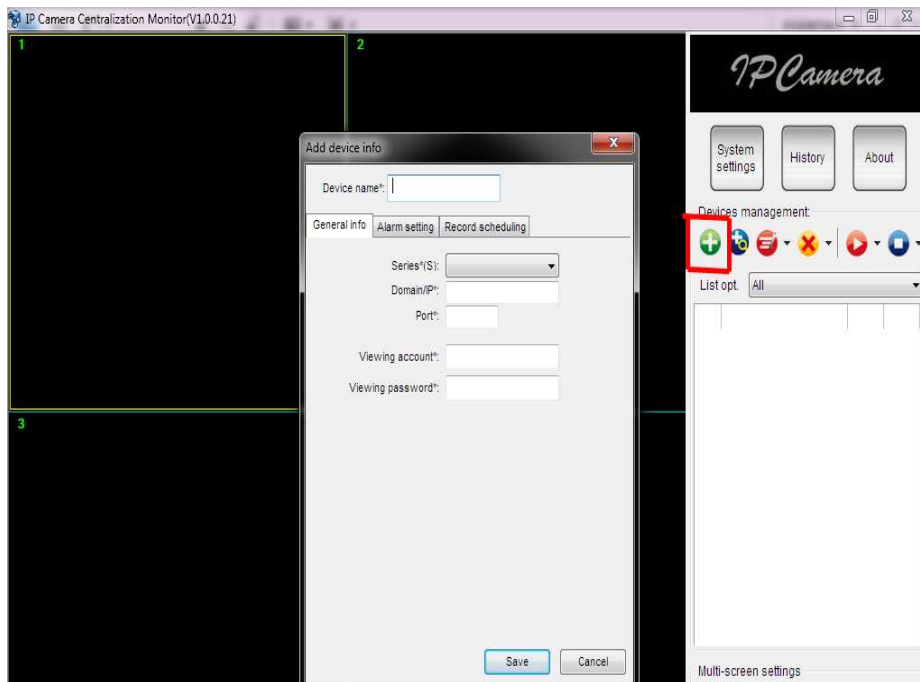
IP Camera Centralization Monitor(V1.0.0.21)

1

2

3

IPCamera

System settings

History

About

Devices management:

List opt. All

Multi-screen settings

Add device info

Device name*:

General info

Alarm setting

Record scheduling

Series*(S):

Domain/IP*:

Port*:

Viewing account*:

Viewing password*:

Save

Cancel